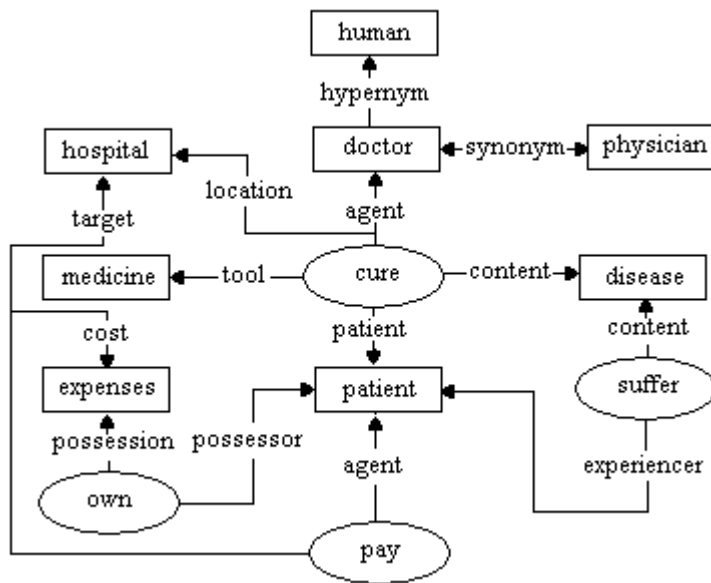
human

hypernym

hospital

doctor

synonym

physician

location

target

agent

medicine

tool

cure

content

disease

cost

patient

content

expenses

patient

suffer

possession

possessor

agent

experiencer

own

pay